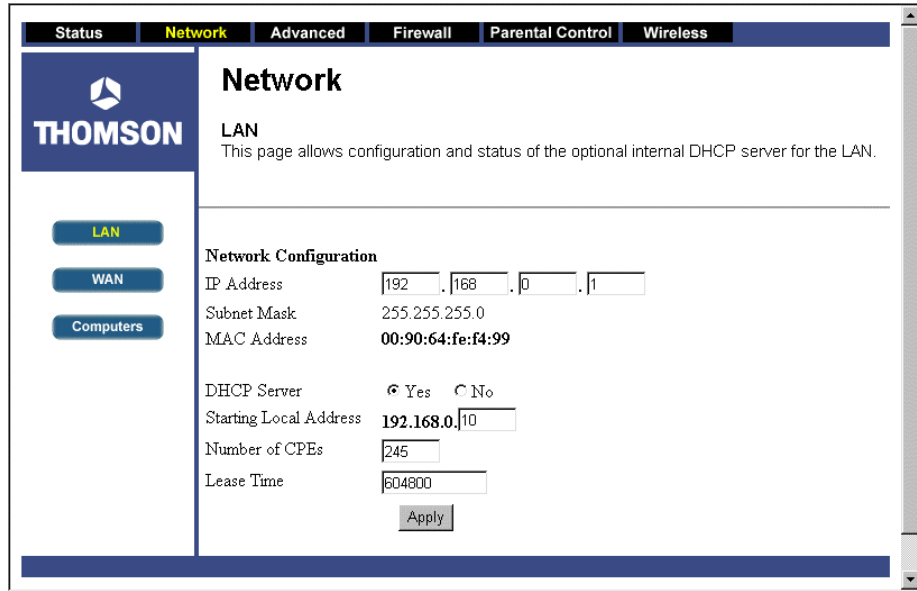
Status Network Advanced Firewall Parental Control Wireless

THOMSON

Network

LAN
This page allows configuration and status of the optional internal DHCP server for the LAN.

LAN

WAN

Computers

Network Configuration

| | |
|---|---|
| IP Address | 192 . 168 . 0 . 1 |
| Subnet Mask | 255.255.255.0 |
| MAC Address | 00:90:64:fe:f4:99 |
| DHCP Server | Yes No |
| Starting Local Address | 192.168.0. 10 |
| Number of CPEs | 245 |
| Lease Time | 604800 |

Apply